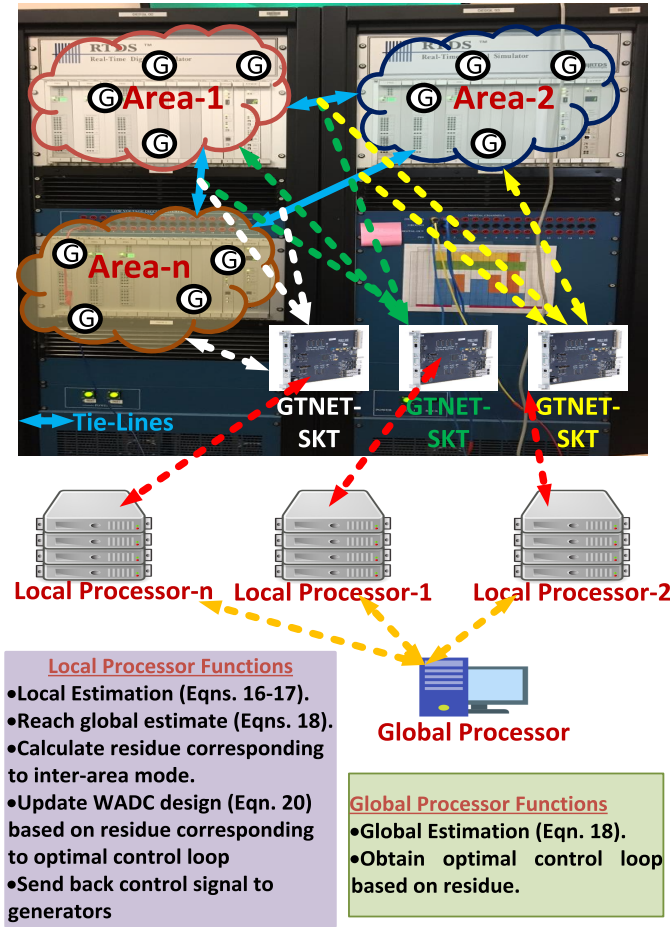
RTDS Real-Time Digital Simulator

RTDS Real-Time Simulator

G G G G

Area-1

G G G G

Area-2

G G G G

Area-n

Tie-Lines

GTNET-SKT

GTNET-SKT

GTNET-SKT

Local Processor-n

Local Processor-1

Local Processor-2

Global Processor

Local Processor Functions
•Local Estimation (Eqns. 16-17).
•Reach global estimate (Eqns. 18).
•Calculate residue corresponding to inter-area mode.
•Update WADC design (Eqn. 20) based on residue corresponding to optimal control loop
•Send back control signal to generators

Global Processor Functions
•Global Estimation (Eqn. 18).
•Obtain optimal control loop based on residue.